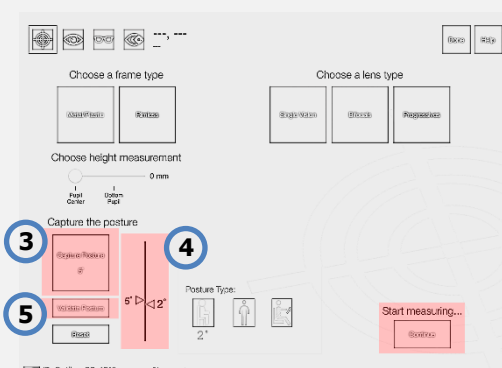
---, ---

Done Help

Choose a frame type

Metal/Plastic Rimless

Choose a lens type

Single Vision Bifocals Progressives

Choose height measurement

0 mm

Pupil Center

Bottom Pupil

Capture the posture

3

Capture Posture

4

5

Validate Posture

Reset

5° 2°

Posture Type:

2°

Start measuring...

Continue